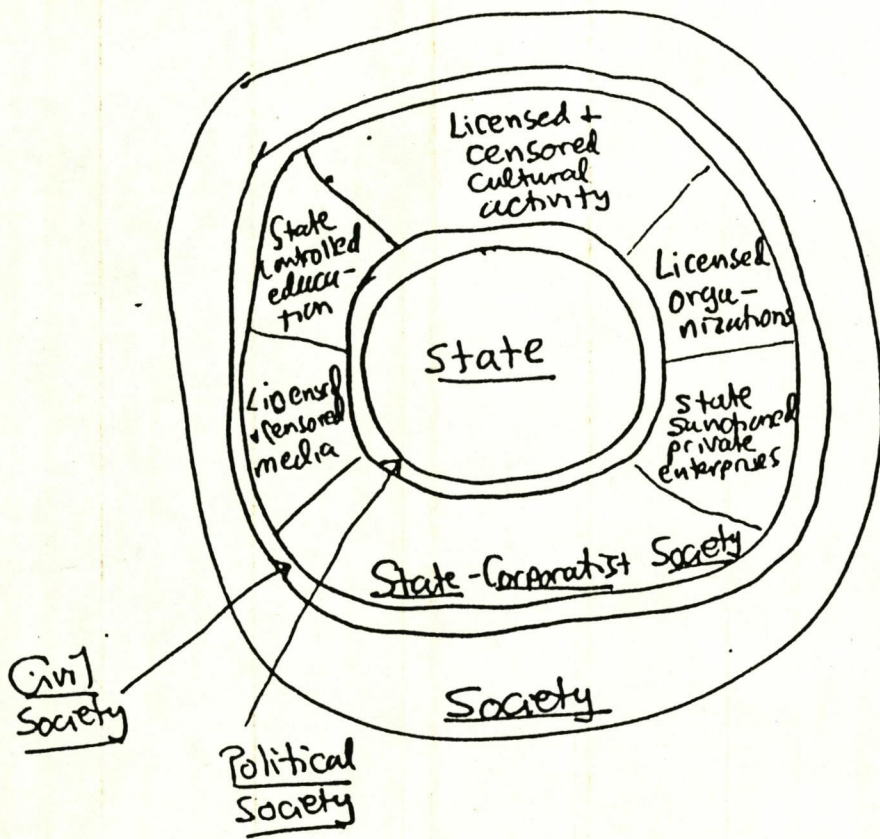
Licensed + censored cultural activity

State controlled education

Licensed organizations

State

Licensed + censored media

State sanctioned private enterprises

State-Corporatist Society

Civil Society

Society

Political Society